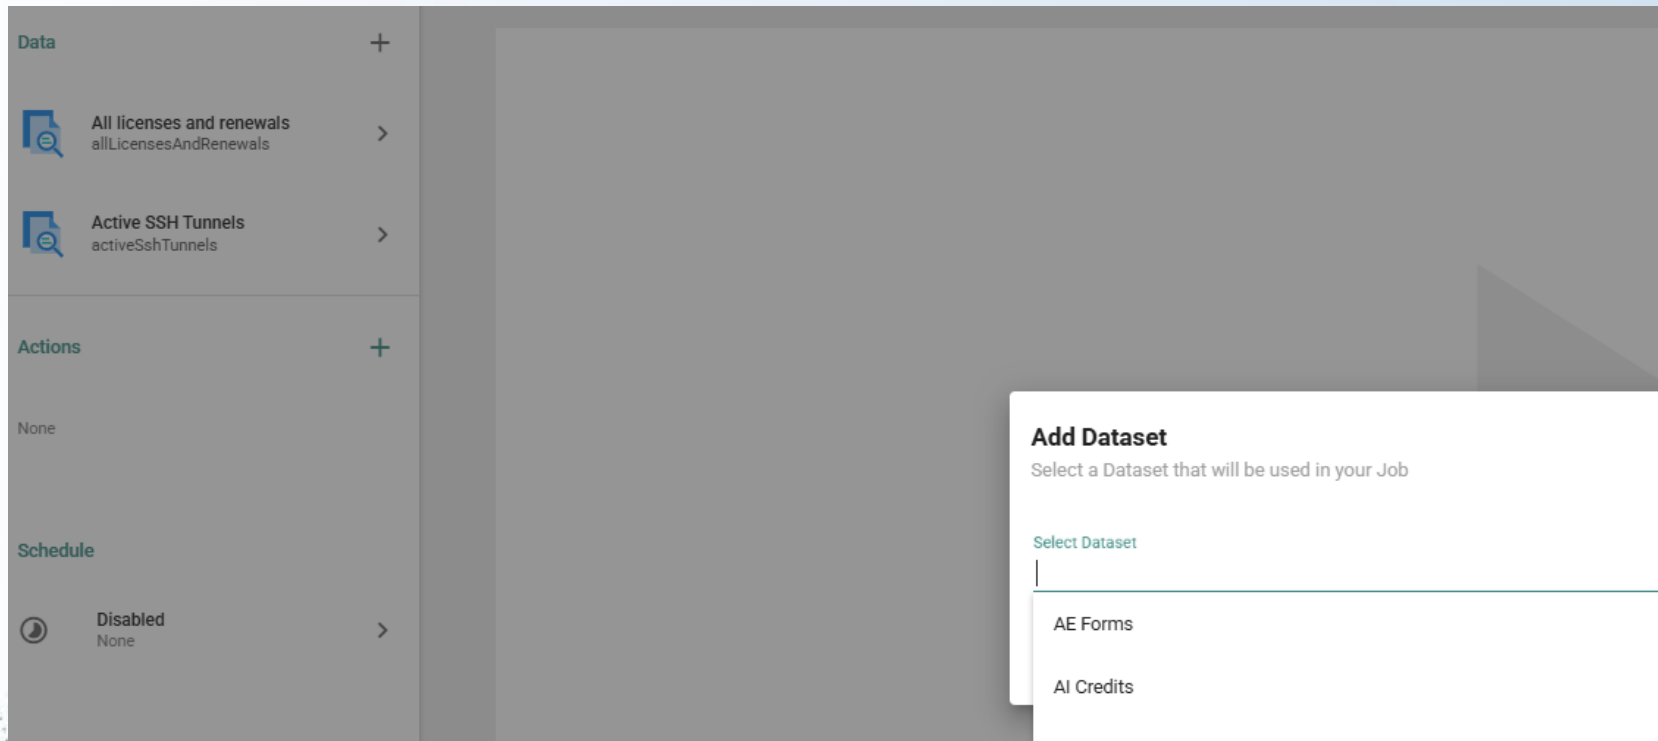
Data +

All licenses and renewals
allLicensesAndRenewals

Active SSH Tunnels
activeSshTunnels

Actions +

None

Schedule

Disabled
None

Add Dataset
Select a Dataset that will be used in your Job

Select Dataset

AE Forms

AI Credits